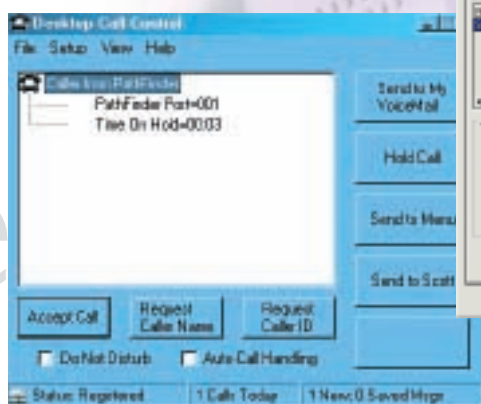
Desktop Call Control

File Setup View Help

Caller from PathFinder
PathFinder Port=001
Time On Hold=00:03

Send to My VoiceMail

Hold Call

Send to Menu

Send to Scott

Accept Call

Request Caller Name

Request Caller ID

Do Not Disturb

Auto Call Handling

Status: Registered

1 Calls Today

1 New 0 Saved Msgs